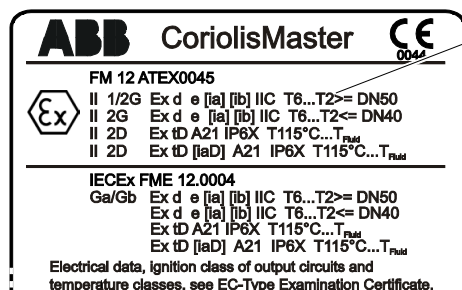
ABB CoriolisMaster CE 0044

FM 12 ATEX0045
II 1/2G Ex d e [ia] [ib] IIC T6...T2>= DN50
II 2G Ex d e [ia] [ib] IIC T6...T2<= DN40
II 2D Ex tD A21 IP6X T115°C...$T_{Fluid}$
II 2D Ex tD [iaD] A21 IP6X T115°C...$T_{Fluid}$

IECEx FME 12.0004
Ga/Gb Ex d e [ia] [ib] IIC T6...T2>= DN50
Ex d e [ia] [ib] IIC T6...T2<= DN40
Ex tD A21 IP6X T115°C...$T_{Fluid}$
Ex tD [iaD] A21 IP6X T115°C...$T_{Fluid}$

Electrical data, ignition class of output circuits and temperature classes, see EC-Type Examination Certificate.